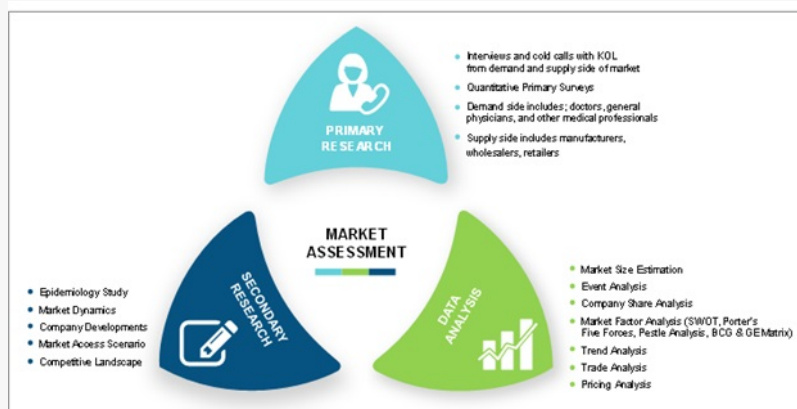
PRIMARY RESEARCH

Interviews and cold calls with KOL from demand and supply side of market
Quantitative Primary Surveys
Demand side includes; doctors, general physicians, and other medical professionals
Supply side includes manufacturers, wholesalers, retailers

MARKET ASSESSMENT

SECONDARY RESEARCH

Epidemiology Study
Market Dynamics
Company Developments
Market Access Scenario
Competitive Landscape

DATA ANALYSIS

Market Size Estimation
Event Analysis
Company Share Analysis
Market Factor Analysis (SWOT, Porter's Five Forces, Pestle Analysis, BCG & GEMatrix)
Trend Analysis
Trade Analysis
Pricing Analysis